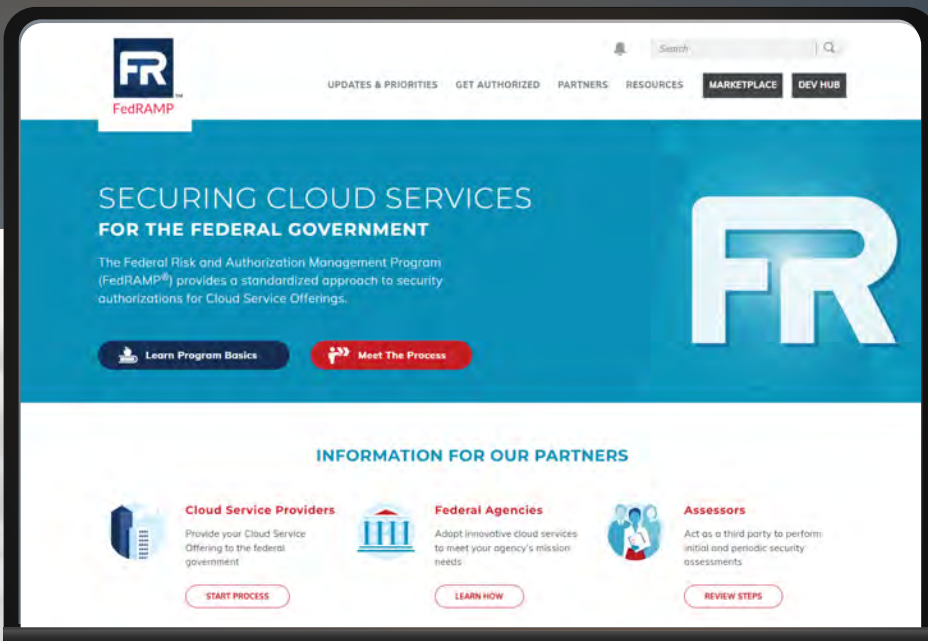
FR
FedRAMP

Search

UPDATES & PRIORITIES GET AUTHORIZED PARTNERS RESOURCES MARKETPLACE DEV HUB

SECURING CLOUD SERVICES
FOR THE FEDERAL GOVERNMENT

The Federal Risk and Authorization Management Program (FedRAMP®) provides a standardized approach to security authorizations for Cloud Service Offerings.

Learn Program Basics

Meet The Process

FR

INFORMATION FOR OUR PARTNERS

Cloud Service Providers
Provide your Cloud Service Offering to the federal government
START PROCESS

Federal Agencies
Adopt innovative cloud services to meet your agency's mission needs
LEARN HOW

Assessors
Act as a third party to perform initial and periodic security assessments
REVIEW STEPS